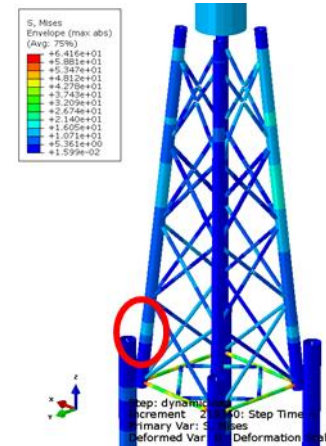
S, Mises
Envelope (max abs)
(Avg: 75%)
+6.416e+01
+5.881e+01
+5.347e+01
+4.812e+01
+4.278e+01
+3.743e+01
+3.209e+01
+2.674e+01
+2.140e+01
+1.605e+01
+1.071e+01
+5.361e+00
+1.599e-02

Step: dynamic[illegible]
Increment 21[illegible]0: Step Time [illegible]
Primary Var: S, Mises
Deformed Var: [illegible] Deformation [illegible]